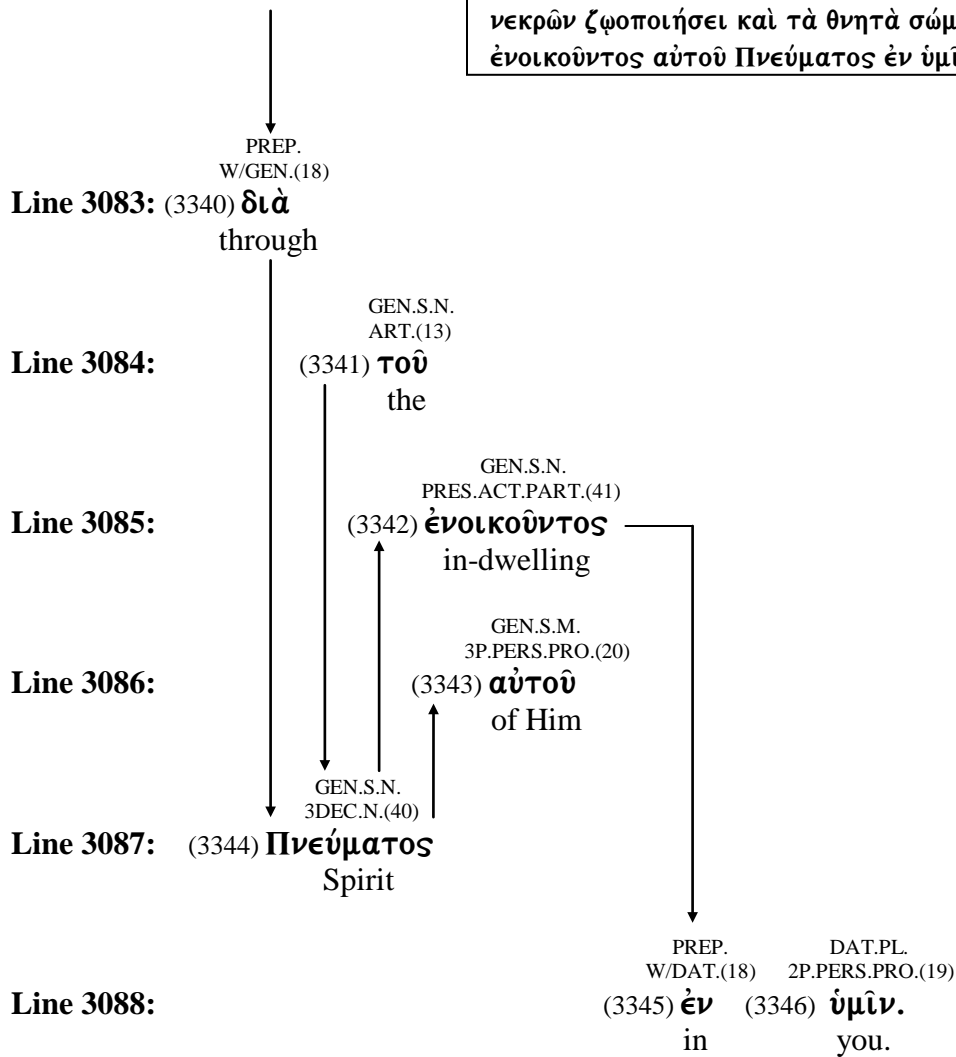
νεκρῶν ζῳοποιήσει καὶ τὰ θνητὰ σώμ
ἐνοικοῦντος αὐτοῦ Πνεύματος ἐν ὑμῖ

PREP.
W/GEN.(18)
Line 3083: (3340) διὰ
through

GEN.S.N.
ART.(13)
Line 3084: (3341) τοῦ
the

GEN.S.N.
PRES.ACT.PART.(41)
Line 3085: (3342) ἐνοικοῦντος
in-dwelling

GEN.S.M.
3P.PERS.PRO.(20)
Line 3086: (3343) αὐτοῦ
of Him

GEN.S.N.
3DEC.N.(40)
Line 3087: (3344) Πνεύματος
Spirit

PREP.
W/DAT.(18)
DAT.PL.
2P.PERS.PRO.(19)
Line 3088: (3345) ἐν (3346) ὑμῖν.
in you.